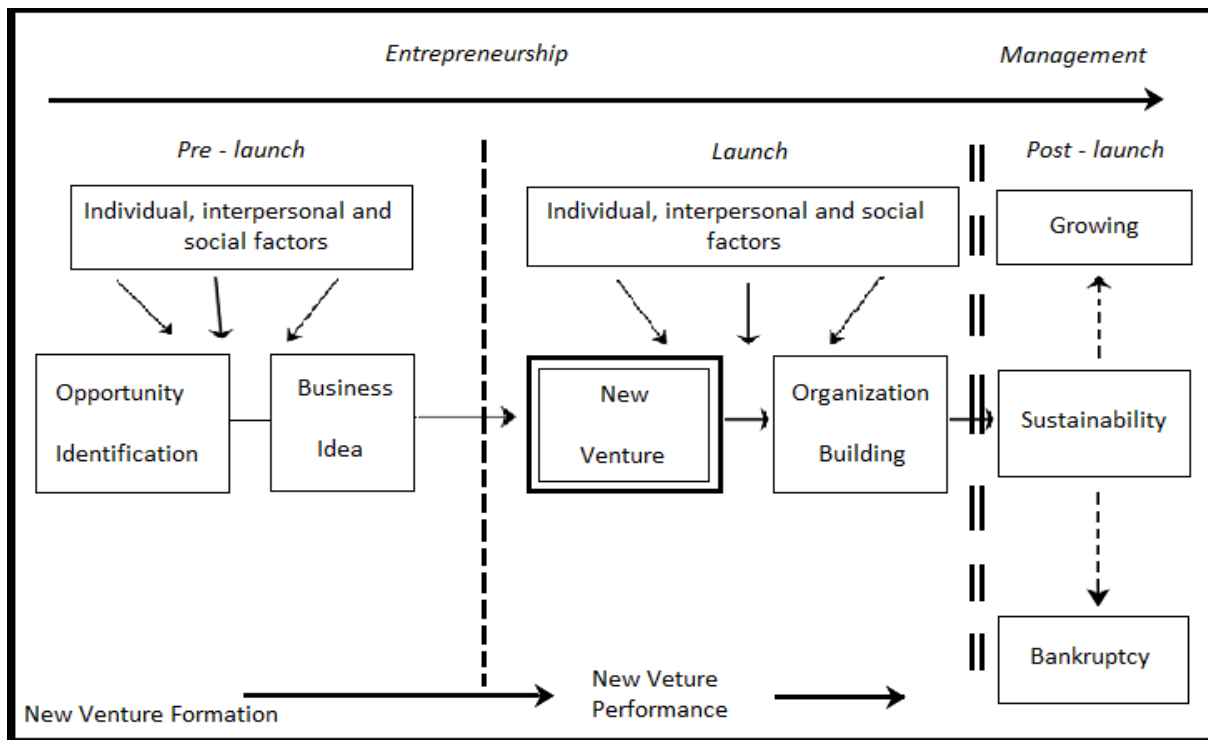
Entrepreneurship

Management

Pre - launch

Launch

Post - launch

Individual, interpersonal and social factors

Individual, interpersonal and social factors

Growing

Opportunity Identification

Business Idea

New Venture

Organization Building

Sustainability

Bankruptcy

New Venture Formation

New Veture Performance